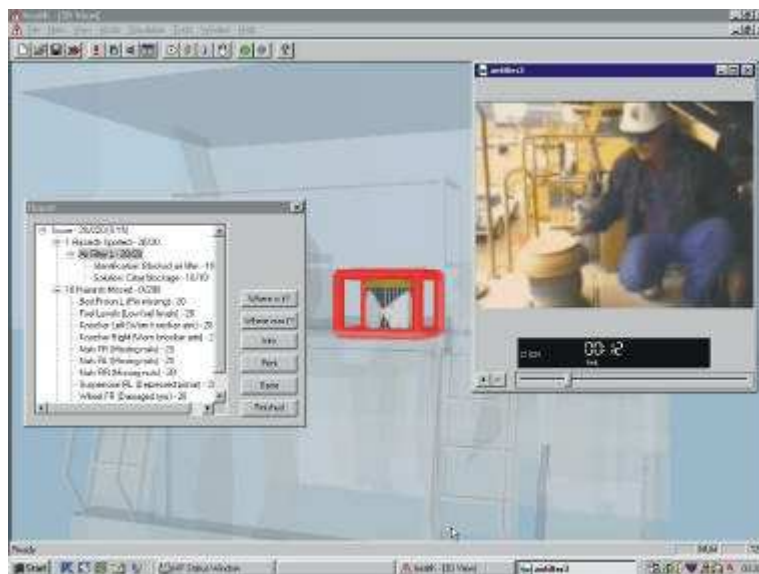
Report

Score - 26/220 [S:15]
1 Hazards Spotted - 20/30
Air filter 1 - 20/20
Identification: Blocked air filter - 1.5
Solution: Clear blockage - 1.0/10
10 Hazards Missed - 0/200
Bolt Fronts L (File missing) - 20
Fuel Levels (Low fuel levels) - 20
Knuckle Left (Worn knuckle pin) - 20
Knuckle Right (Worn knuckle pin) - 20
Nuts FR (Missing nuts) - 20
Nuts RL (Missing nuts) - 20
Nuts RR (Missing nuts) - 20
Suspension RL (Depressed strut) - 20
Wheel FR (Damaged tyre) - 20

Where is it?
Where was I?
Info
Print
Save
Finished

airfilter3

00:12

Ready
Start
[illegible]